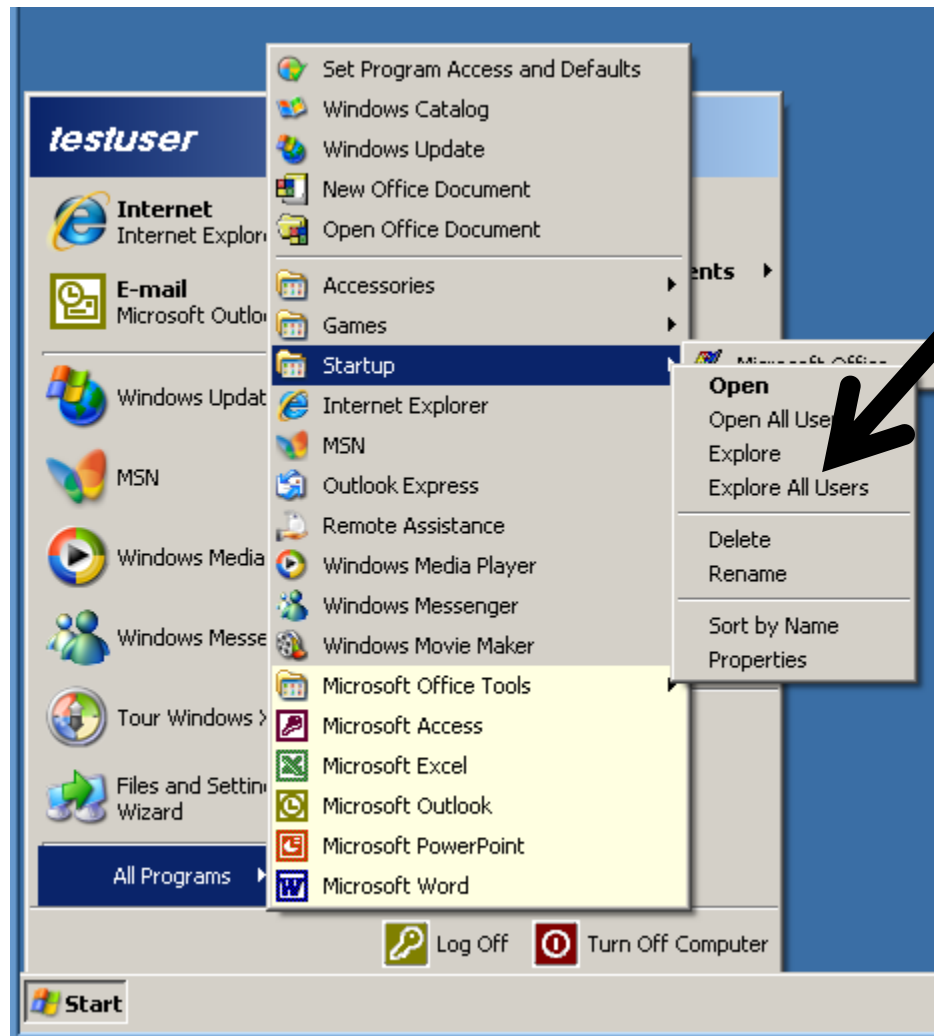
testuser

Internet
Internet Explore

E-mail
Microsoft Outlo

Windows Updat

MSN

Windows Media

Windows Messe

Tour Windows X

Files and Settin
Wizard

All Programs

Set Program Access and Defaults
Windows Catalog
Windows Update
New Office Document
Open Office Document
Accessories
Games
Startup
Internet Explorer
MSN
Outlook Express
Remote Assistance
Windows Media Player
Windows Messenger
Windows Movie Maker
Microsoft Office Tools
Microsoft Access
Microsoft Excel
Microsoft Outlook
Microsoft PowerPoint
Microsoft Word

ents

Microsoft Office

Open
Open All User
Explore
Explore All Users
Delete
Rename
Sort by Name
Properties

Log Off
Turn Off Computer

Start